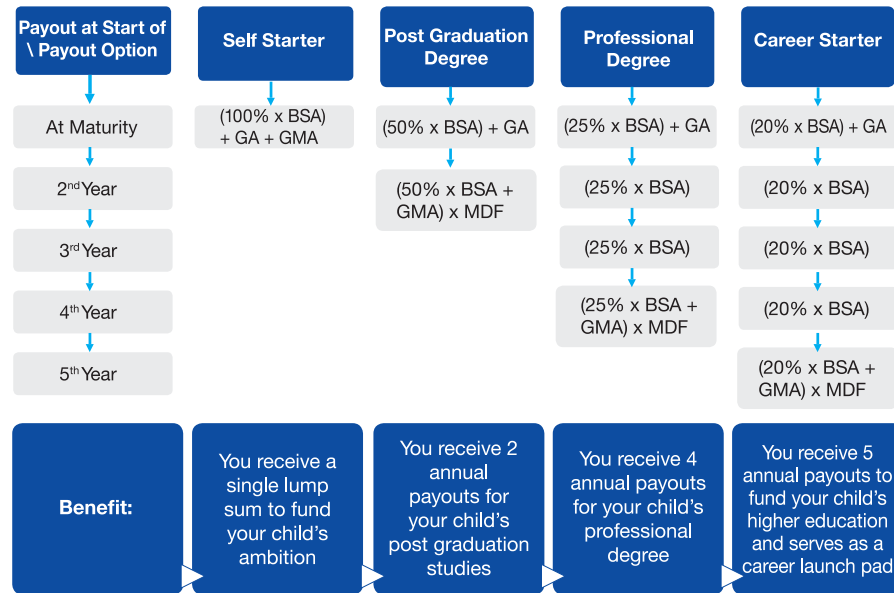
| Payout at Start of \ Payout Option | Self Starter | Post Graduation Degree | Professional Degree | Career Starter |
|---|---|---|---|---|
| At Maturity | (100% x BSA) + GA + GMA | (50% x BSA) + GA | (25% x BSA) + GA | (20% x BSA) + GA |
| 2$^{nd}$ Year | | (50% x BSA + GMA) x MDF | (25% x BSA) | (20% x BSA) |
| 3$^{rd}$ Year | | | (25% x BSA) | (20% x BSA) |
| 4$^{th}$ Year | | | (25% x BSA + GMA) x MDF | (20% x BSA) |
| 5$^{th}$ Year | | | | (20% x BSA + GMA) x MDF |
| Benefit: | You receive a single lump sum to fund your child's ambition | You receive 2 annual payouts for your child's post graduation studies | You receive 4 annual payouts for your child's professional degree | You receive 5 annual payouts to fund your child's higher education and serves as a career launch pad |